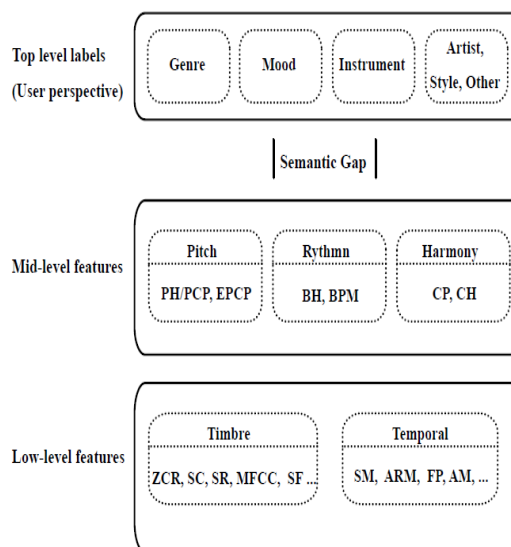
Top level labels
(User perspective)

Genre

Mood

Instrument

Artist, Style, Other

Semantic Gap

Mid-level features

Pitch
PH/PCP, EPCP

Rythmn
BH, BPM

Harmony
CP, CH

Low-level features

Timbre
ZCR, SC, SR, MFCC, SF ...

Temporal
SM, ARM, FP, AM, ...